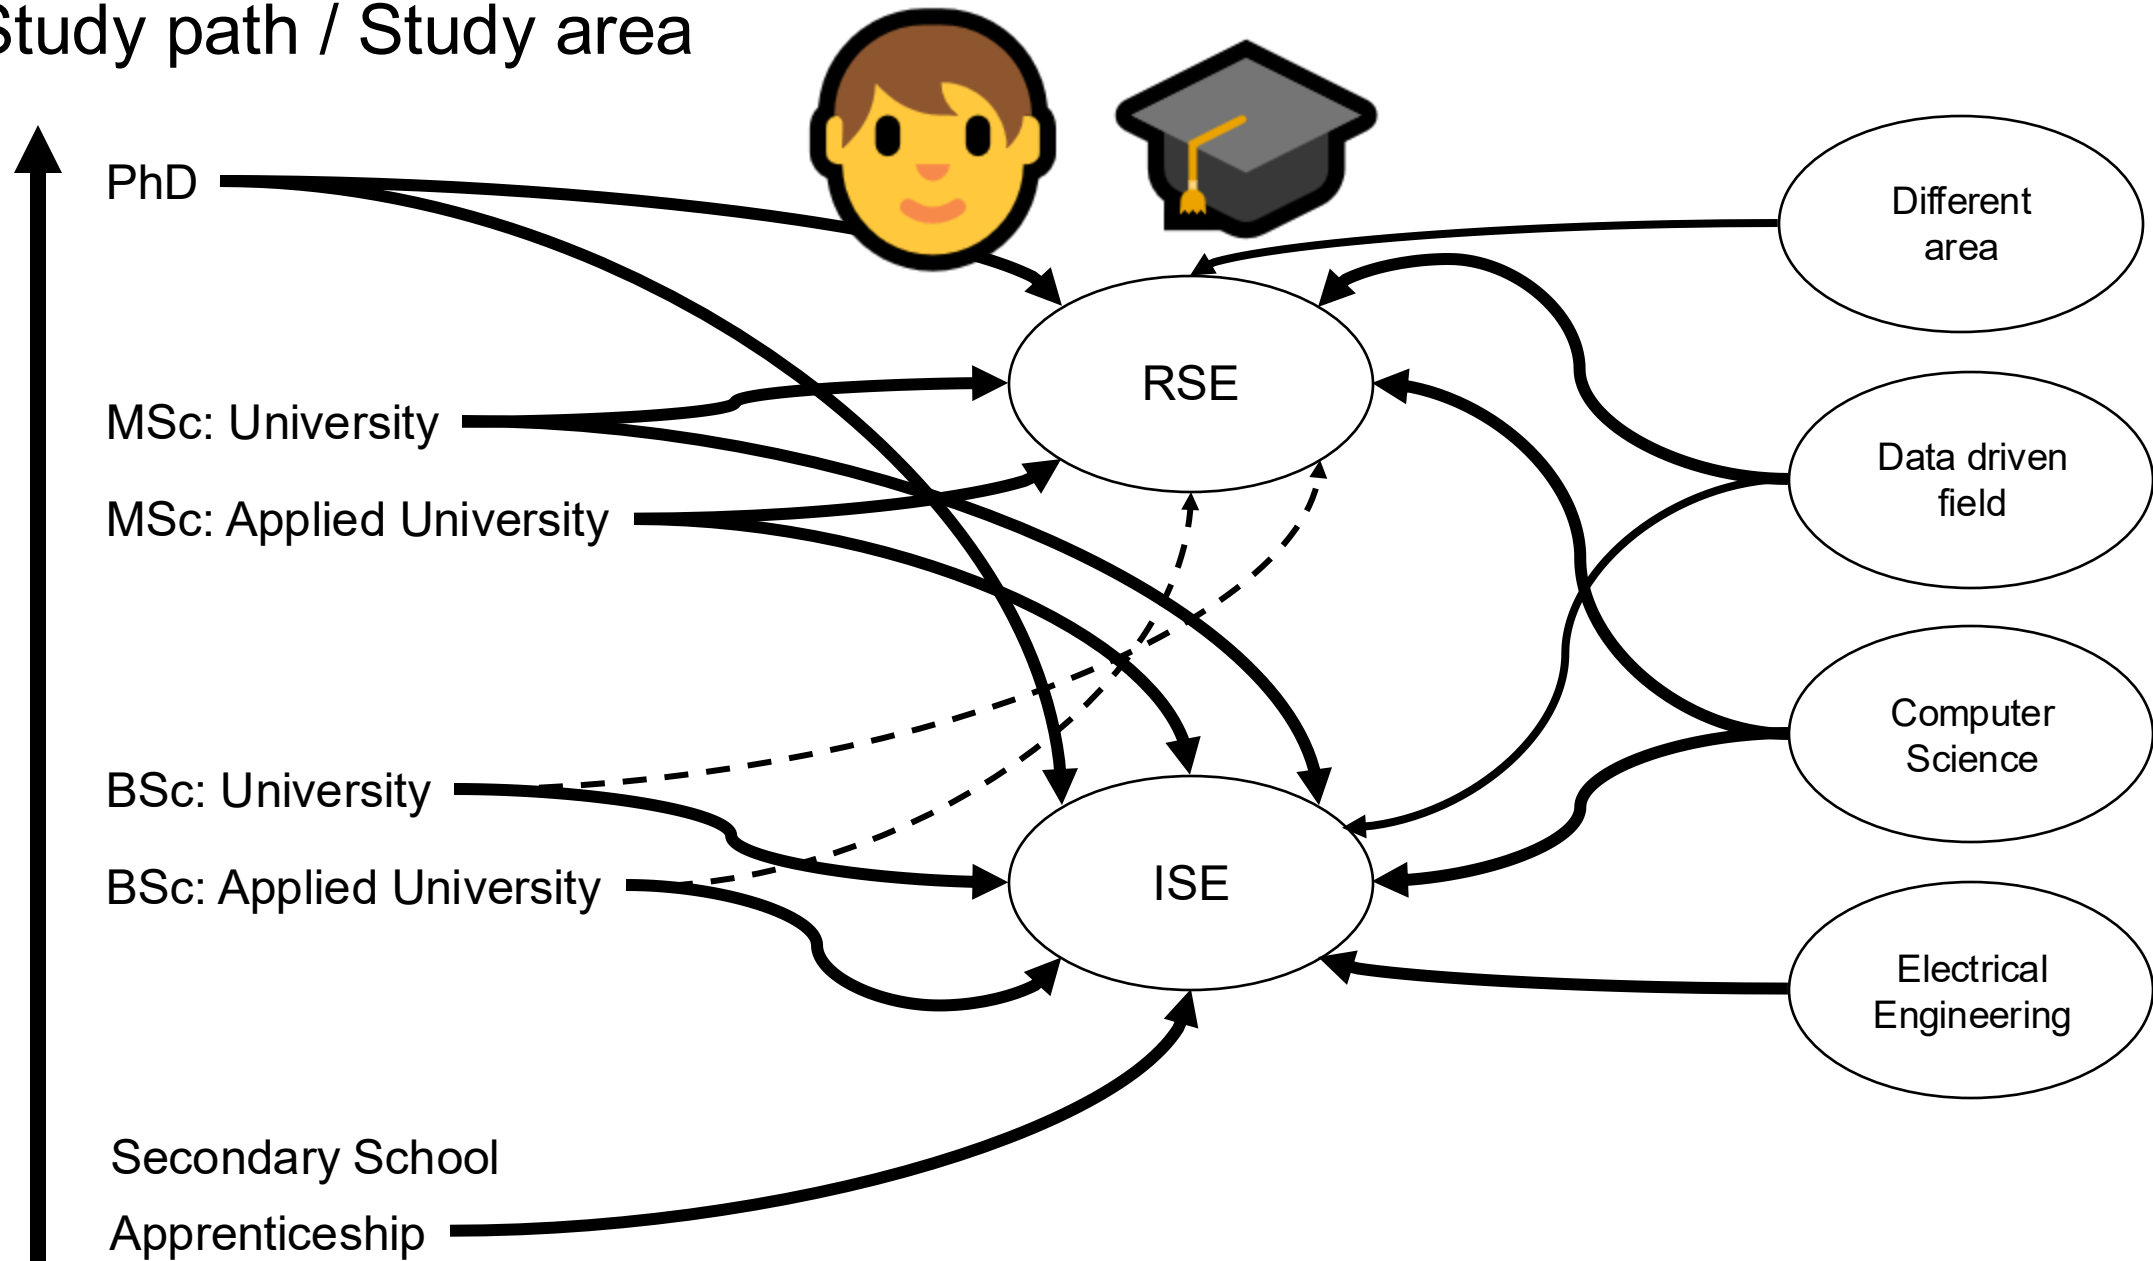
Study path / Study area

PhD

MSc: University

MSc: Applied University

BSc: University

BSc: Applied University

Secondary School

Apprenticeship

RSE

ISE

Different area

Data driven field

Computer Science

Electrical Engineering